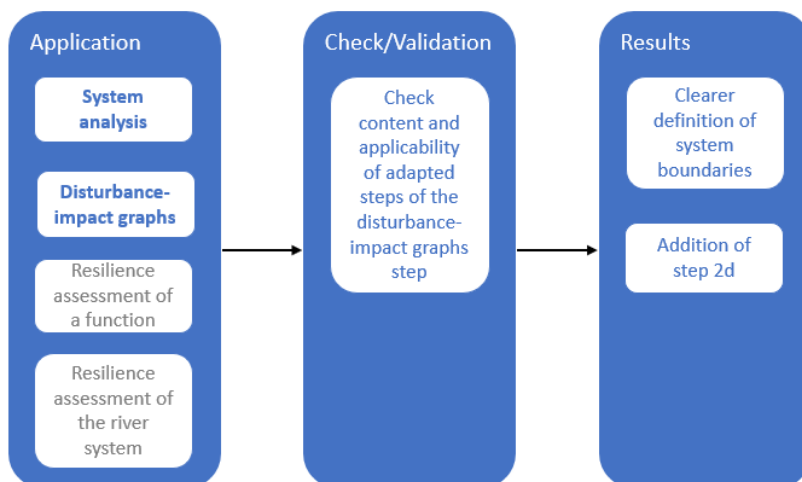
Application

System analysis

Disturbance-impact graphs

Resilience assessment of a function

Resilience assessment of the river system

Check/Validation

Check content and applicability of adapted steps of the disturbance-impact graphs step

Results

Clearer definition of system boundaries

Addition of step 2d